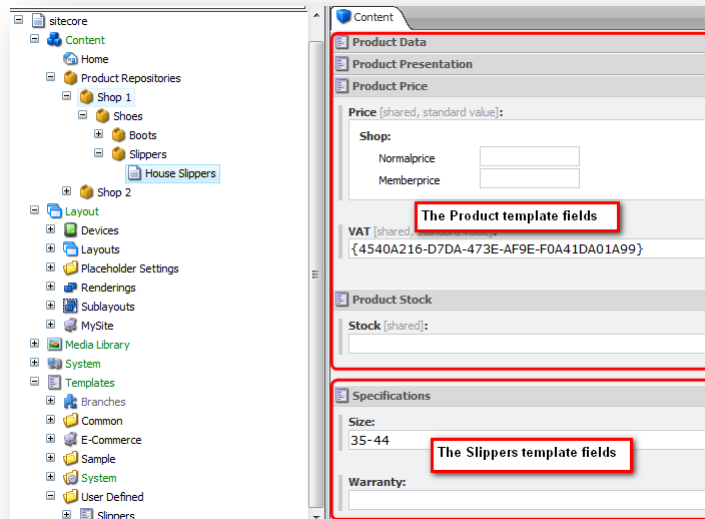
sitecore
Content
Home
Product Repositories
Shop 1
Shoes
Boots
Slippers
House Slippers
Shop 2
Layout
Devices
Layouts
Placeholder Settings
Renderings
Sublayouts
MySite
Media Library
System
Templates
Branches
Common
E-Commerce
Sample
System
User Defined
Slippers

Content

Product Data
Product Presentation
Product Price
Price [shared, standard value]:
Shop:
Normalprice
Memberprice
The Product template fields
VAT [shared, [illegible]]:
{4540A216-D7DA-473E-AF9E-F0A41DA01A99}
Product Stock
Stock [shared]:

Specifications
Size:
35-44
The Slippers template fields
Warranty: